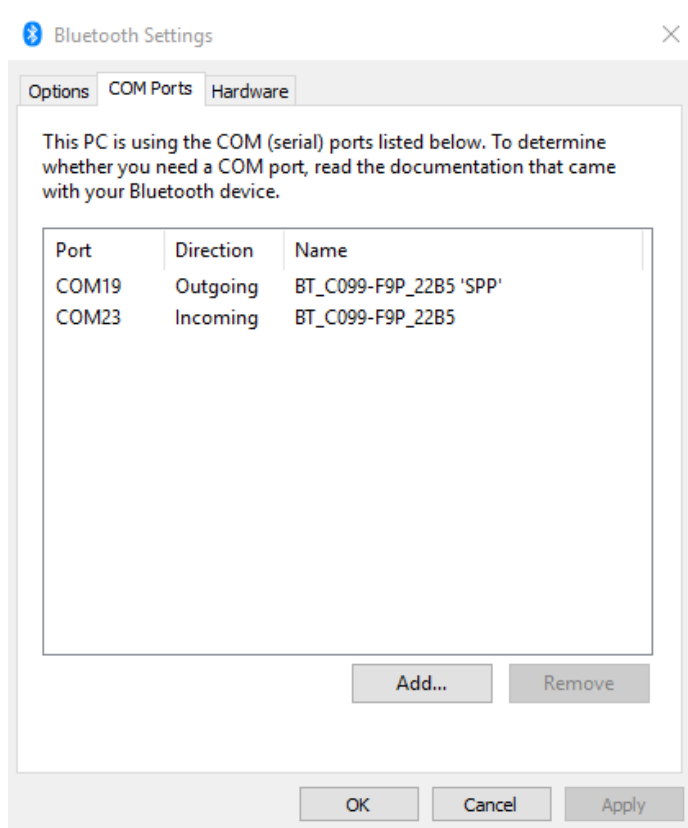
Bluetooth Settings

Options | COM Ports | Hardware

This PC is using the COM (serial) ports listed below. To determine whether you need a COM port, read the documentation that came with your Bluetooth device.

| Port | Direction | Name |
|---|---|---|
| COM19 | Outgoing | BT_C099-F9P_22B5 'SPP' |
| COM23 | Incoming | BT_C099-F9P_22B5 |

Add... Remove

OK Cancel Apply